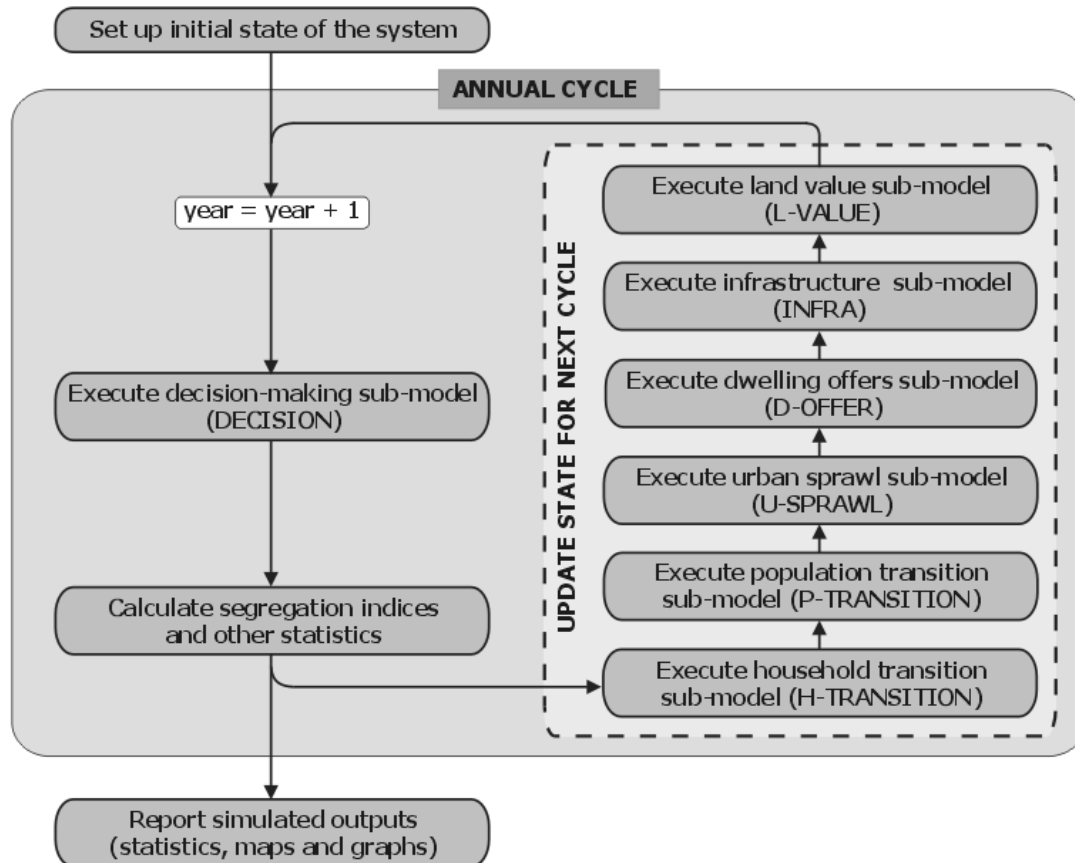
Set up initial state of the system

ANNUAL CYCLE

year = year + 1

Execute decision-making sub-model (DECISION)

Calculate segregation indices and other statistics

UPDATE STATE FOR NEXT CYCLE

Execute land value sub-model (L-VALUE)

Execute infrastructure sub-model (INFRA)

Execute dwelling offers sub-model (D-OFFER)

Execute urban sprawl sub-model (U-SPRAWL)

Execute population transition sub-model (P-TRANSITION)

Execute household transition sub-model (H-TRANSITION)

Report simulated outputs (statistics, maps and graphs)